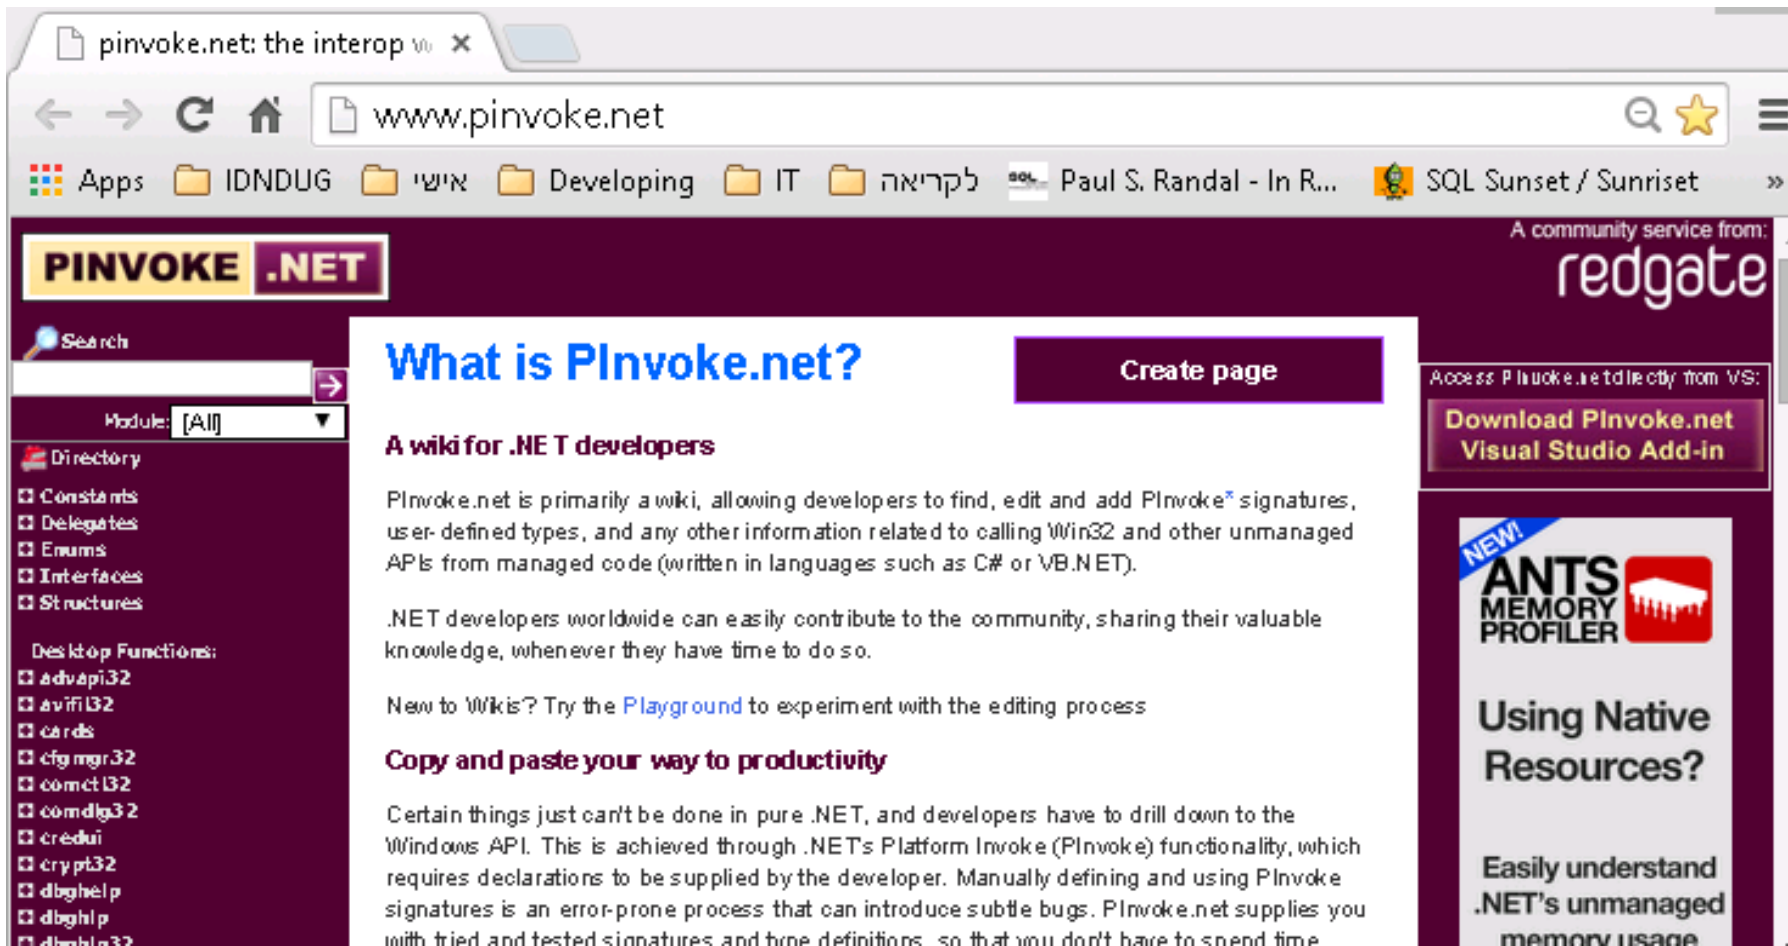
pinvoke.net: the interop w ×

www.pinvoke.net

Apps IDNDUG אישי Developing IT לקריאה Paul S. Randal - In R... SQL Sunset / Sunrise »

PINVOKE .NET

A community service from:
redgate

Search

Module: [All]

Directory

Constants
Delegates
Enums
Interfaces
Structures

Desktop Functions:
advapi32
avifil32
cards
cfgmgr32
comctl32
comdlg32
credui
crypt32
dbghelp
dbghlp
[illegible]

What is PInvoke.net?

Create page

A wiki for .NET developers

PInvoke.net is primarily a wiki, allowing developers to find, edit and add PInvoke* signatures, user-defined types, and any other information related to calling Win32 and other unmanaged APIs from managed code (written in languages such as C# or VB.NET).

.NET developers worldwide can easily contribute to the community, sharing their valuable knowledge, whenever they have time to do so.

New to Wikis? Try the Playground to experiment with the editing process

Copy and paste your way to productivity

Certain things just can't be done in pure .NET, and developers have to drill down to the Windows API. This is achieved through .NET's Platform Invoke (PInvoke) functionality, which requires declarations to be supplied by the developer. Manually defining and using PInvoke signatures is an error-prone process that can introduce subtle bugs. PInvoke.net supplies you with tried and tested signatures and type definitions, so that you don't have to spend time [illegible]

Access PInvoke.net directly from VS:

Download PInvoke.net Visual Studio Add-in

NEW!

ANTS MEMORY PROFILER

Using Native Resources?

Easily understand .NET's unmanaged memory usage